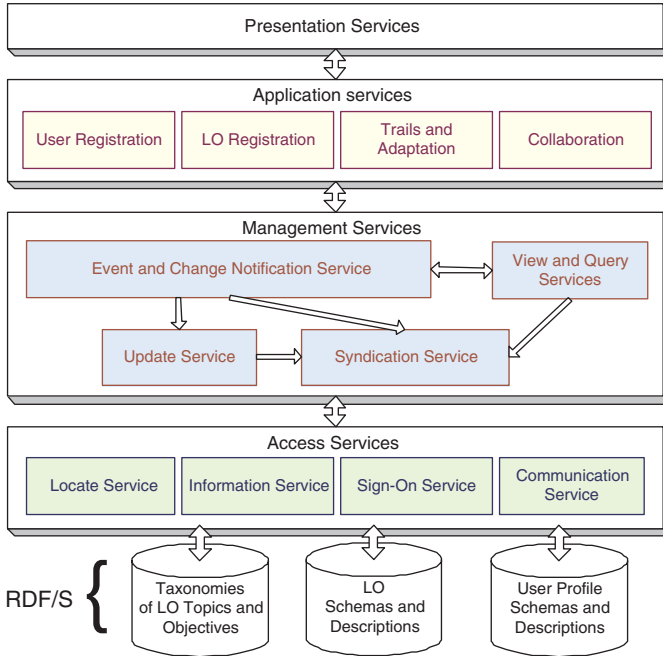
Presentation Services

Application services

User Registration

LO Registration

Trails and Adaptation

Collaboration

Management Services

Event and Change Notification Service

View and Query Services

Update Service

Syndication Service

Access Services

Locate Service

Information Service

Sign-On Service

Communication Service

RDF/S

Taxonomies of LO Topics and Objectives

LO Schemas and Descriptions

User Profile Schemas and Descriptions